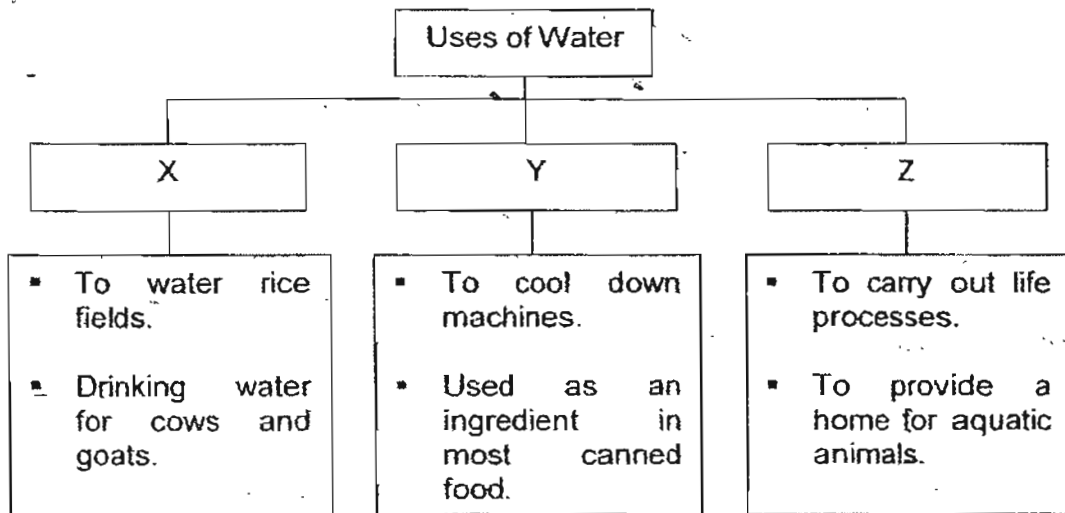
Uses of Water

X

Y

Z

- To water rice fields.
- Drinking water for cows and goats.

- To cool down machines.
- Used as an ingredient in most canned food.

- To carry out life processes.
- To provide a home for aquatic animals.